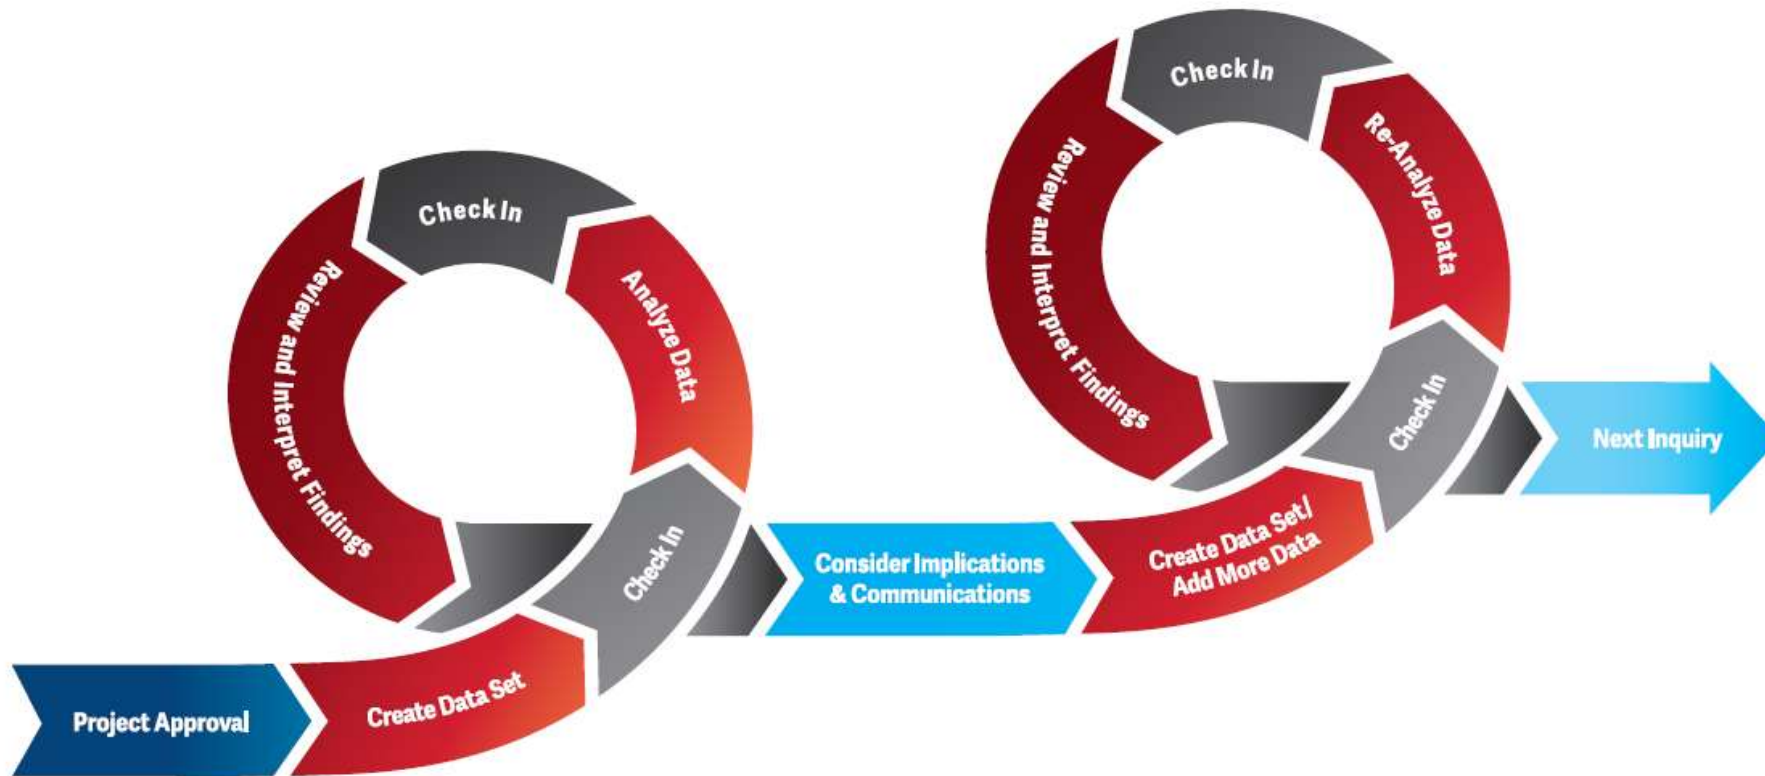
Project Approval

Create Data Set

Check In

Analyze Data

Check In

Review and Interpret Findings

Consider Implications & Communications

Create Data Set/ Add More Data

Check In

Re-Analyze Data

Check In

Review and Interpret Findings

Next Inquiry